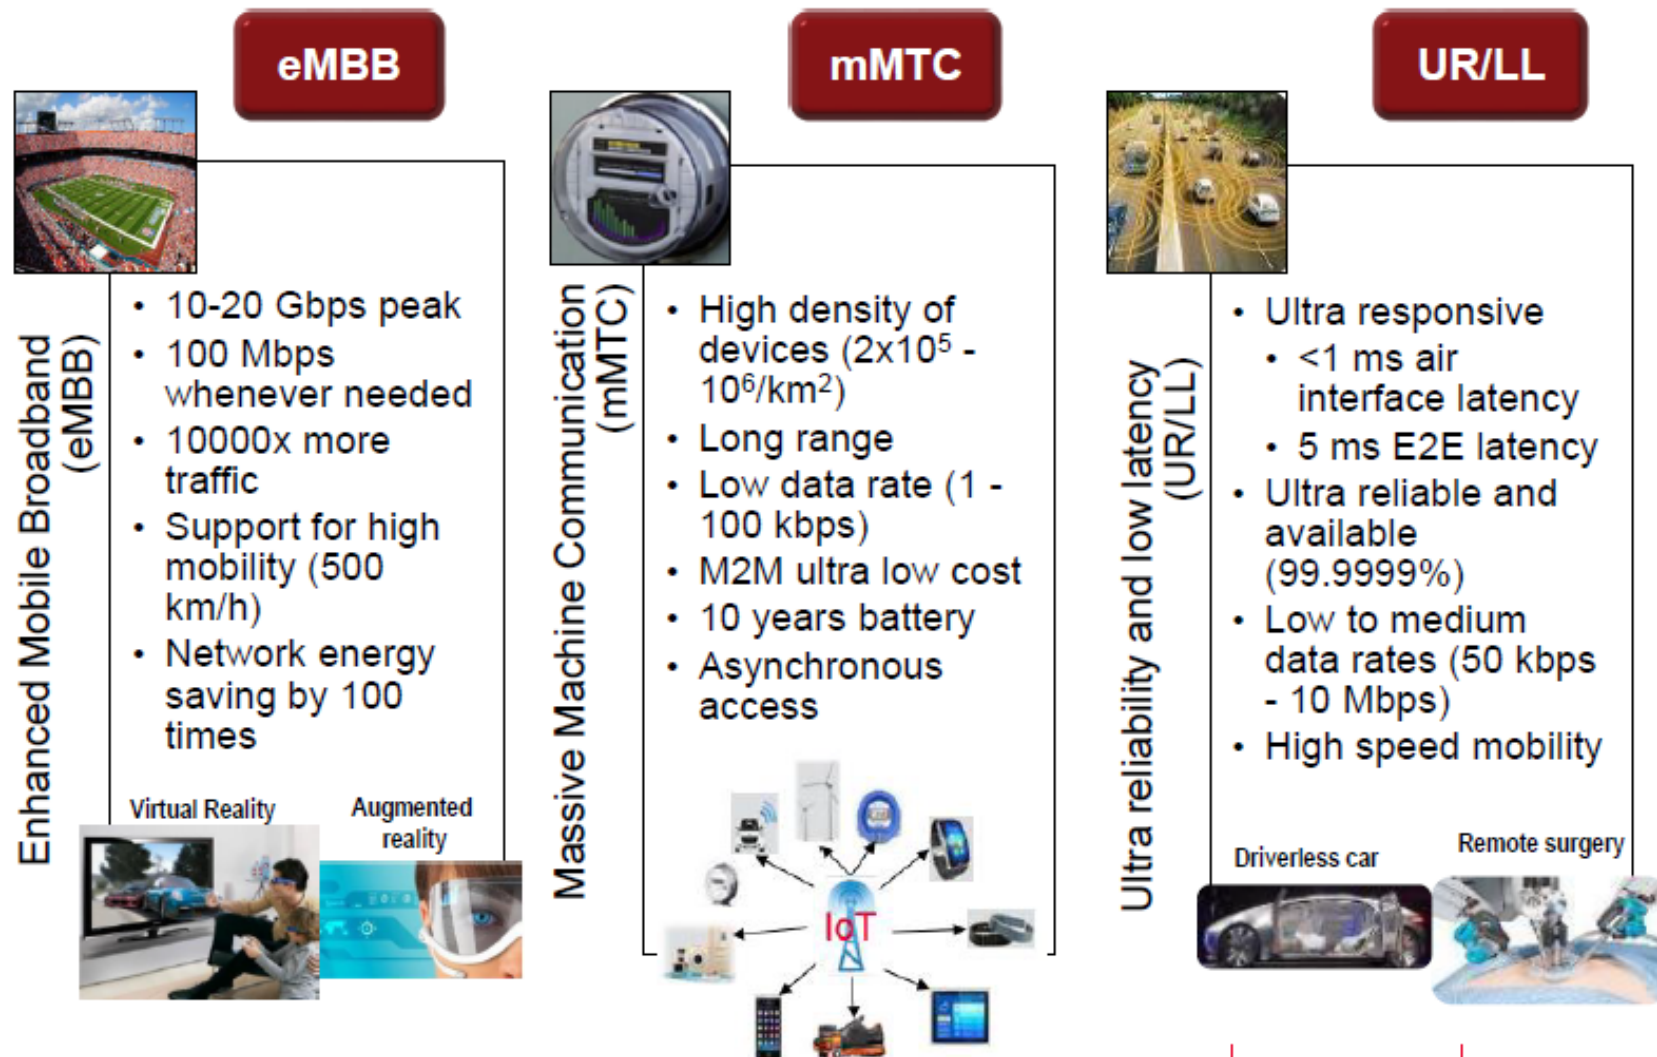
eMBB

Enhanced Mobile Broadband (eMBB)

- 10-20 Gbps peak
- 100 Mbps whenever needed
- 10000x more traffic
- Support for high mobility (500 km/h)
- Network energy saving by 100 times

Virtual Reality

Augmented reality

mMTC

Massive Machine Communication (mMTC)

- High density of devices ($2x10^5$ - $10^6/km^2$)
- Long range
- Low data rate (1 - 100 kbps)
- M2M ultra low cost
- 10 years battery
- Asynchronous access

IoT

UR/LL

Ultra reliability and low latency (UR/LL)

- Ultra responsive
  - <1 ms air interface latency
  - 5 ms E2E latency
- Ultra reliable and available (99.9999%)
- Low to medium data rates (50 kbps - 10 Mbps)
- High speed mobility

Driverless car

Remote surgery